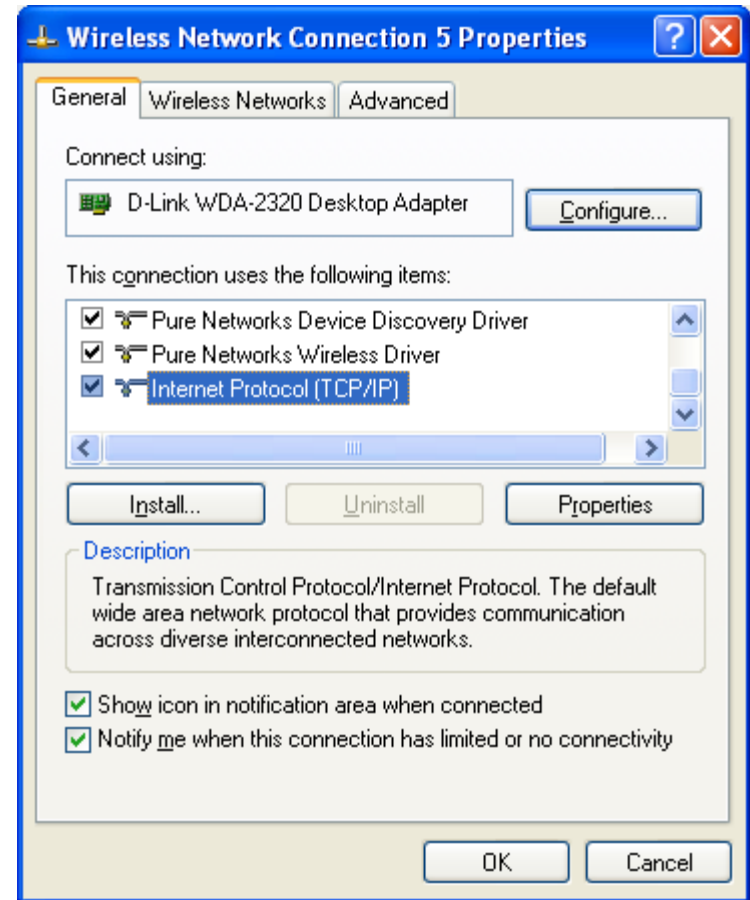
Wireless Network Connection 5 Properties

?

General | Wireless Networks | Advanced

Connect using:

D-Link WDA-2320 Desktop Adapter

Configure...

This connection uses the following items:

Pure Networks Device Discovery Driver

Pure Networks Wireless Driver

Internet Protocol (TCP/IP)

Install...

Uninstall

Properties

Description

Transmission Control Protocol/Internet Protocol. The default wide area network protocol that provides communication across diverse interconnected networks.

Show icon in notification area when connected

Notify me when this connection has limited or no connectivity

OK

Cancel